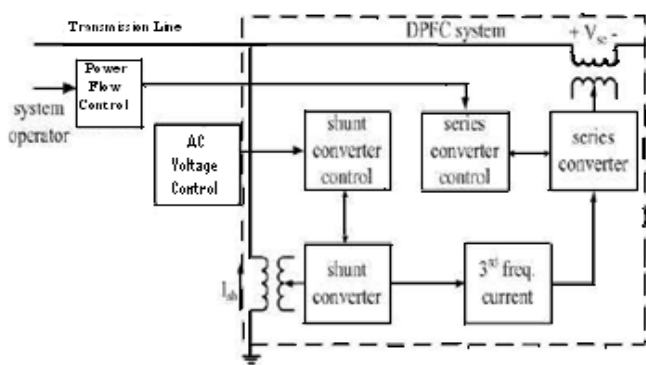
Transmission Line

DPFC system

+ $V_{se}$ -

system operator

Power Flow Control

AC Voltage Control

shunt converter control

series converter control

series converter

$I_{sh}$

shunt converter

$3^{rd}$ freq. current